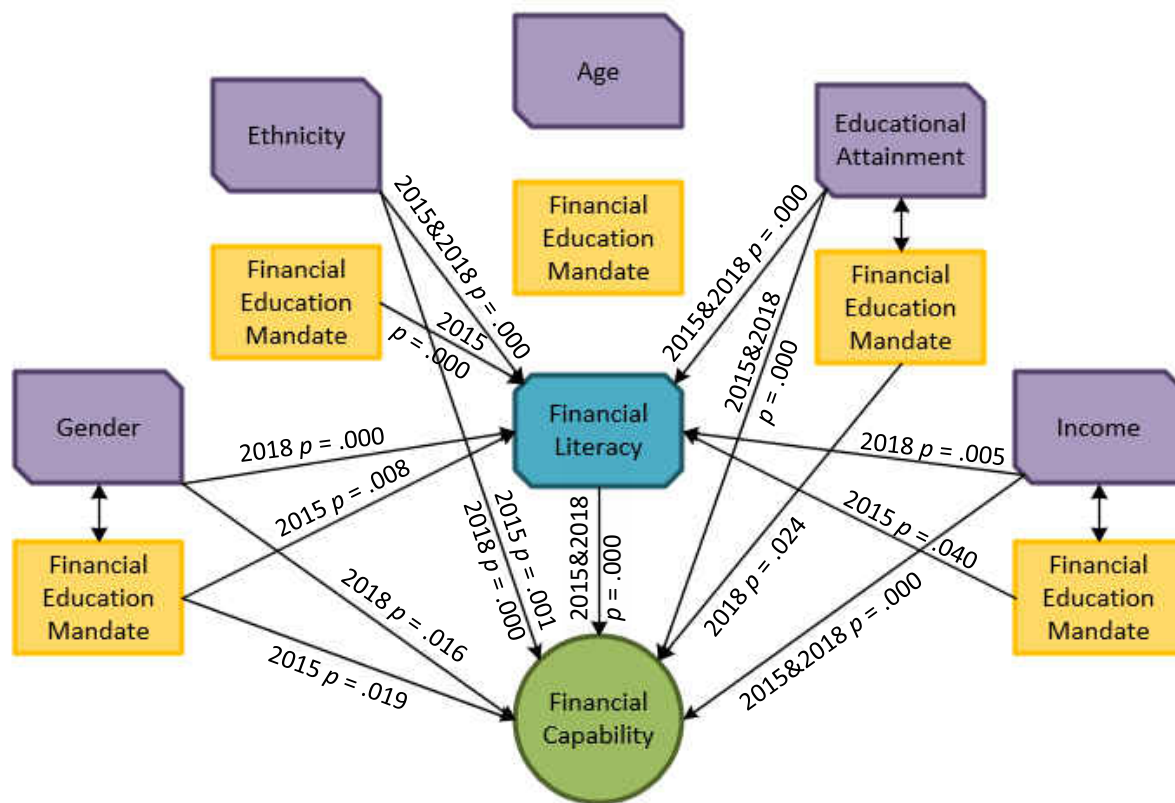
Age

Ethnicity

Educational Attainment

Financial Education Mandate

Financial Education Mandate

Financial Education Mandate

2015&2018 $p$ = .000

2015 $p$ = .000

2015&2018 $p$ = .000

2015&2018 $p$ = .000

Gender

Financial Literacy

Income

2018 $p$ = .000

2015 $p$ = .008

2018 $p$ = .005

2015 $p$ = .040

Financial Education Mandate

Financial Education Mandate

2018 $p$ = .000

2015 $p$ = .001

2015&2018 $p$ = .000

2018 $p$ = .024

2018 $p$ = .016

2015 $p$ = .019

2015&2018 $p$ = .000

Financial Capability